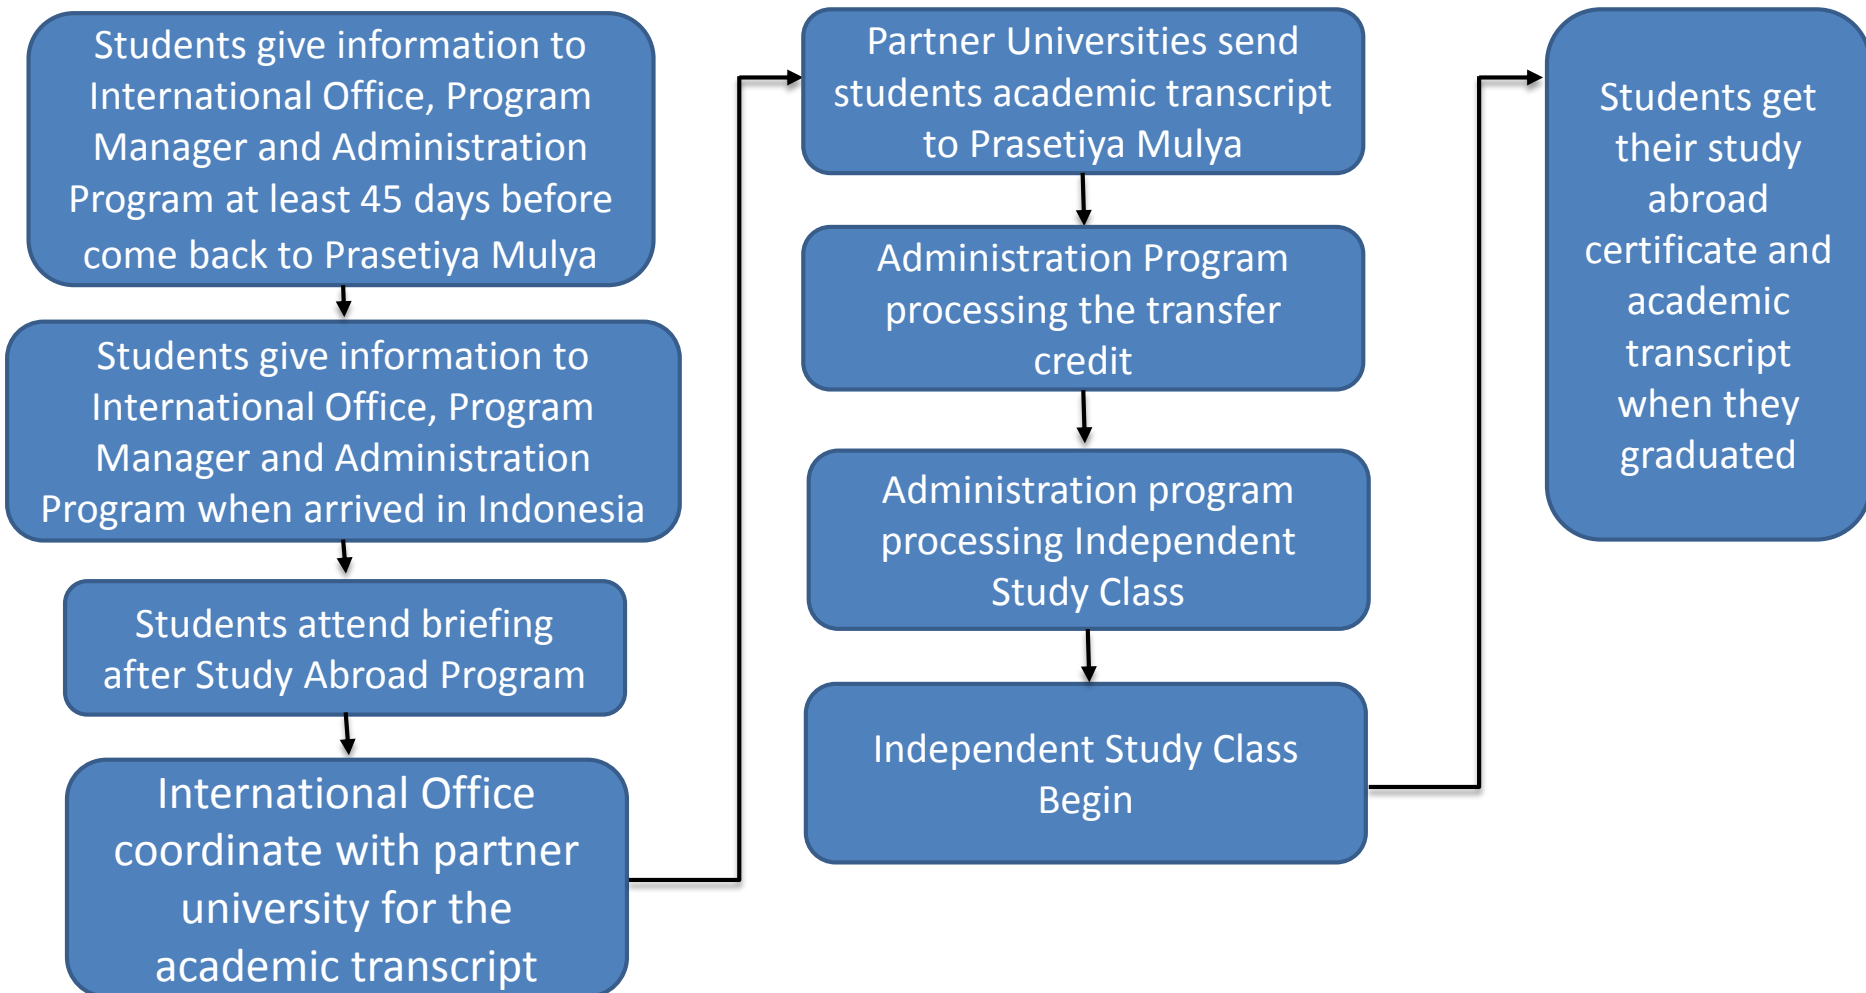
Students give information to International Office, Program Manager and Administration Program at least 45 days before come back to Prasetiya Mulya

Students give information to International Office, Program Manager and Administration Program when arrived in Indonesia

Students attend briefing after Study Abroad Program

International Office coordinate with partner university for the academic transcript

Partner Universities send students academic transcript to Prasetiya Mulya

Administration Program processing the transfer credit

Administration program processing Independent Study Class

Independent Study Class Begin

Students get their study abroad certificate and academic transcript when they graduated